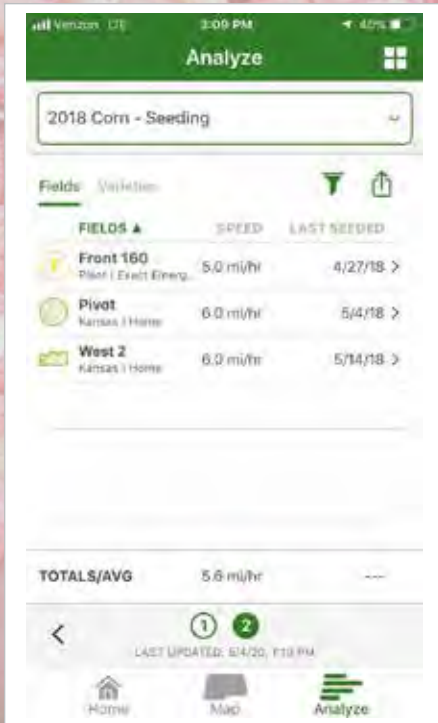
Verizon LTE 3:09 PM 40%

Analyze

2018 Corn - Seeding

Fields Varieties

| FIELDS ▲ | SPEED | LAST SEEDED |
|---|---|---|
| Front 160 Pilot \| Exact Emerg... | 5.0 mi/hr | 4/27/18 > |
| Pivot Kansas \| Home | 6.0 mi/hr | 5/4/18 > |
| West 2 Kansas \| Home | 6.0 mi/hr | 5/14/18 > |

TOTALS/AVG 5.6 mi/hr ---

<

1 2

LAST UPDATED: 6/4/20, 7:19 PM

Home Map Analyze